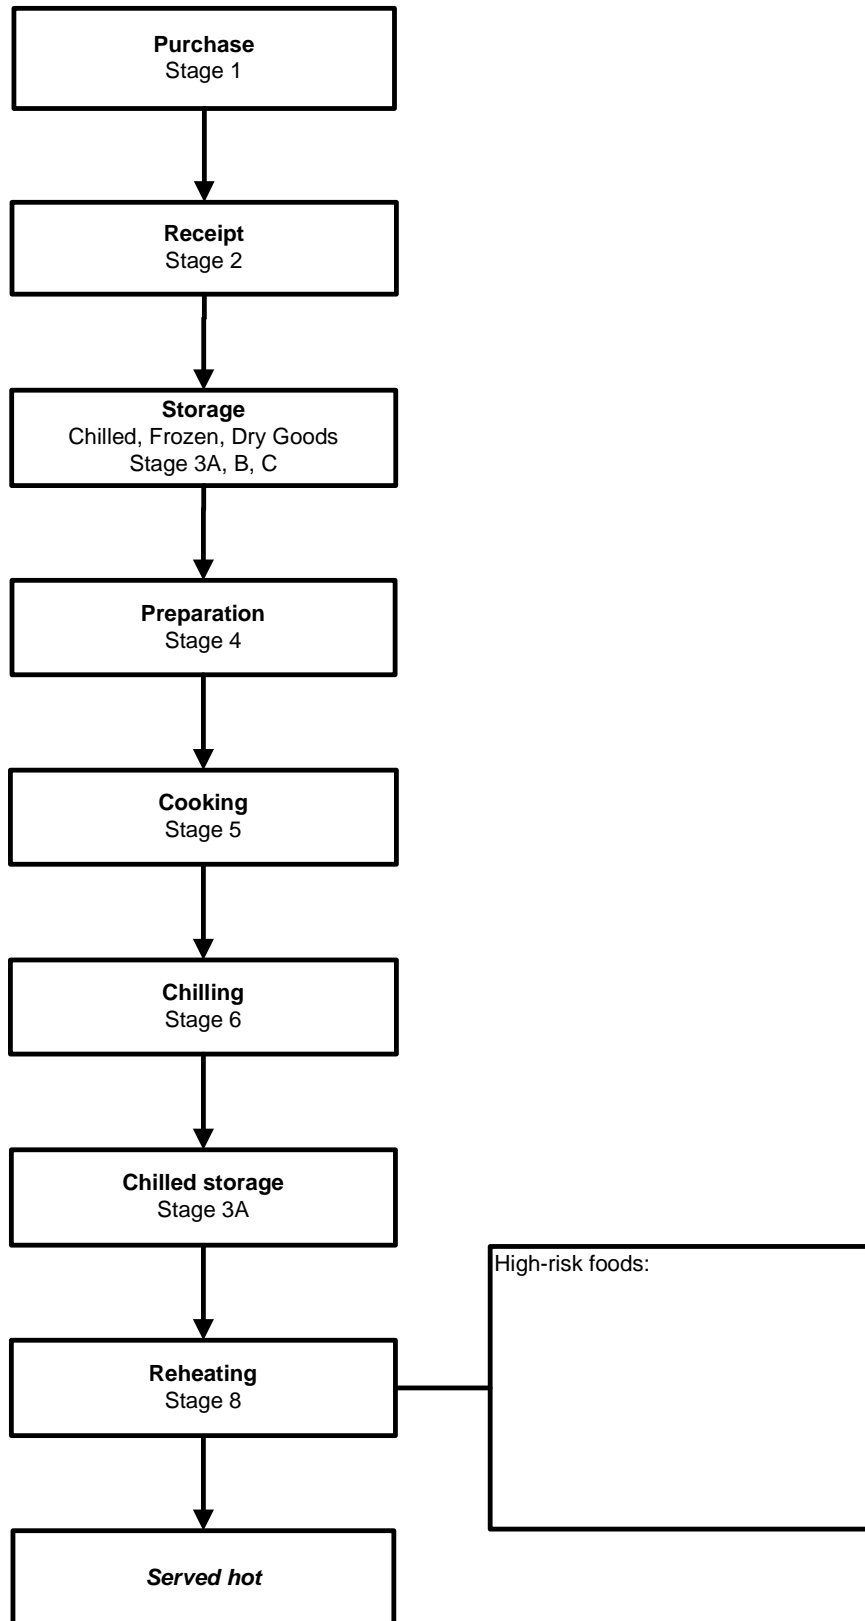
**Purchase**
Stage 1

**Receipt**
Stage 2

**Storage**
Chilled, Frozen, Dry Goods
Stage 3A, B, C

**Preparation**
Stage 4

**Cooking**
Stage 5

**Chilling**
Stage 6

**Chilled storage**
Stage 3A

**Reheating**
Stage 8

High-risk foods:

***Served hot***